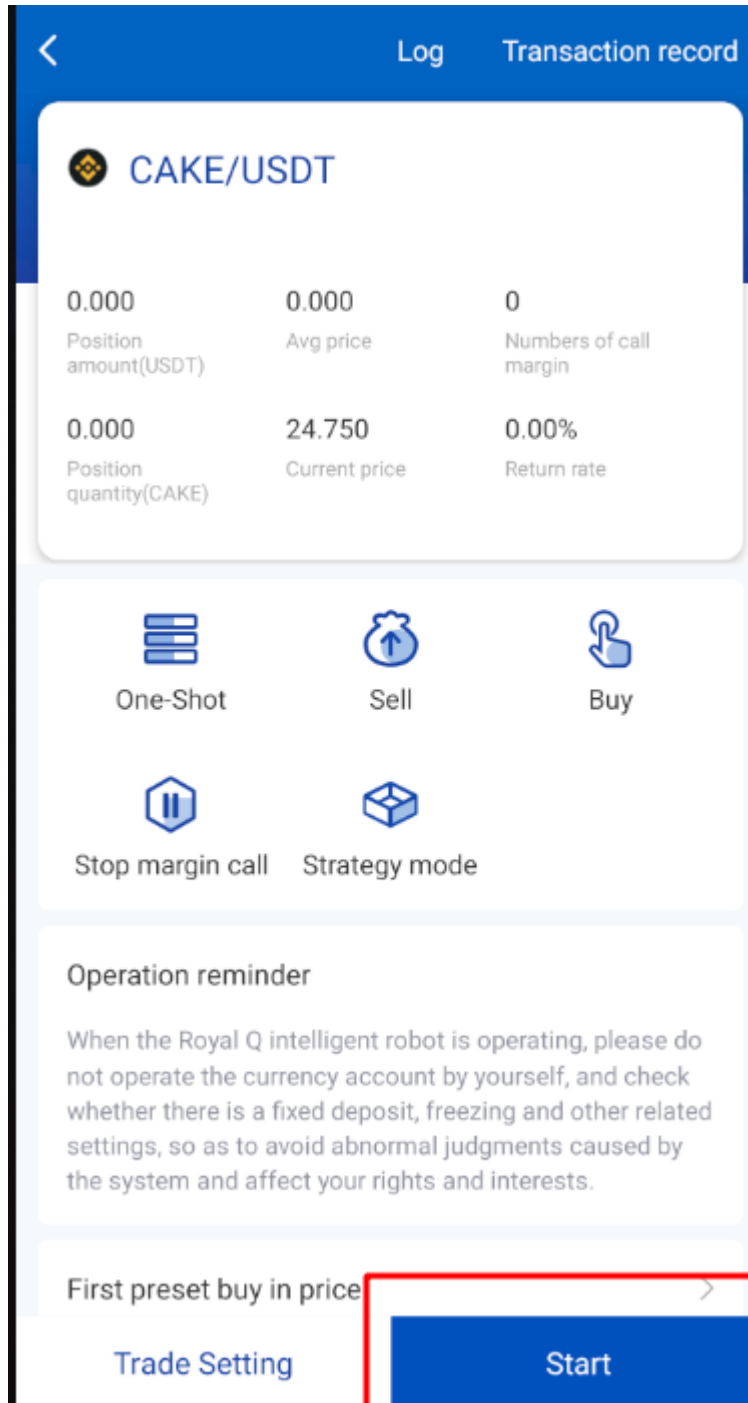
Log Transaction record

CAKE/USDT

| 0.000 | 0.000 | 0 |
|---|---|---|
| Position amount(USDT) | Avg price | Numbers of call margin |
| 0.000 | 24.750 | 0.00% |
| Position quantity(CAKE) | Current price | Return rate |

One-Shot
Sell
Buy
Stop margin call
Strategy mode

Operation reminder

When the Royal Q intelligent robot is operating, please do not operate the currency account by yourself, and check whether there is a fixed deposit, freezing and other related settings, so as to avoid abnormal judgments caused by the system and affect your rights and interests.

First preset buy in price

Trade Setting
Start